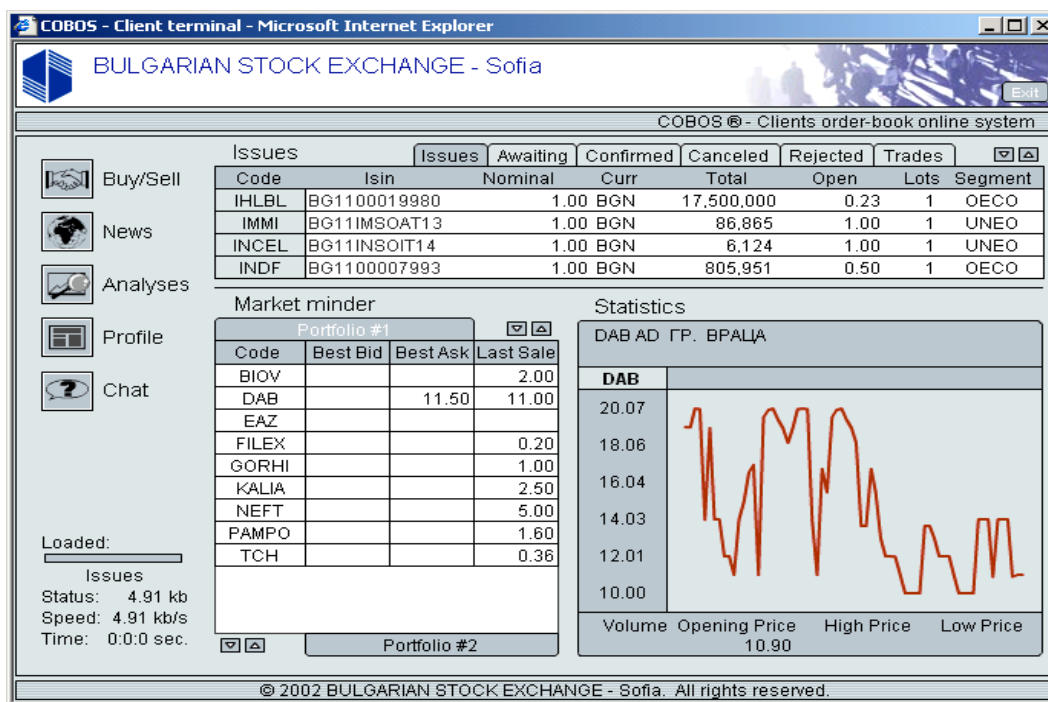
COBOS - Client terminal - Microsoft Internet Explorer

BULGARIAN STOCK EXCHANGE - Sofia

Exit

COBOS ® - Clients order-book online system

Buy/Sell
News
Analyses
Profile
Chat

Issues

Issues | Awaiting | Confirmed | Canceled | Rejected | Trades

| Code | Isin | Nominal | Curr | Total | Open | Lots | Segment |
|---|---|---|---|---|---|---|---|
| IHLBL | BG1100019980 | 1.00 | BGN | 17,500,000 | 0.23 | 1 | OECO |
| IMMI | BG11IMSOAT13 | 1.00 | BGN | 86,865 | 1.00 | 1 | UNEO |
| INCEL | BG11INSOIT14 | 1.00 | BGN | 6,124 | 1.00 | 1 | UNEO |
| INDF | BG1100007993 | 1.00 | BGN | 805,951 | 0.50 | 1 | OECO |

Market minder

Portfolio #1

| Code | Best Bid | Best Ask | Last Sale |
|---|---|---|---|
| BIOV | | | 2.00 |
| DAB | | 11.50 | 11.00 |
| EAZ | | | |
| FILEX | | | 0.20 |
| GORHI | | | 1.00 |
| KALIA | | | 2.50 |
| NEFT | | | 5.00 |
| PAMPO | | | 1.60 |
| TCH | | | 0.36 |

Portfolio #2

Statistics

DAB AD ГР. ВРАЦА

DAB

20.07
18.06
16.04
14.03
12.01
10.00

Volume Opening Price High Price Low Price
10.90

Loaded:
Issues
Status: 4.91 kb
Speed: 4.91 kb/s
Time: 0:0:0 sec.

© 2002 BULGARIAN STOCK EXCHANGE - Sofia. All rights reserved.